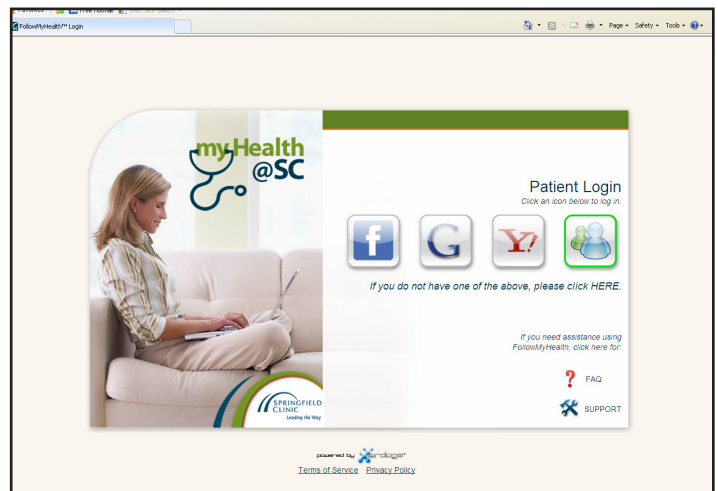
Favorites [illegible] Free Hotmail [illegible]

FollowMyHealth™ Login

Page ▾ Safety ▾ Tools ▾

myHealth @SC

Patient Login
Click an icon below to log in.

f G Y!

If you do not have one of the above, please click HERE.

If you need assistance using FollowMyHealth, click here for:

FAQ

SUPPORT

SPRINGFIELD CLINIC
Leading the Way

powered by Jardogs

Terms of Service Privacy Policy